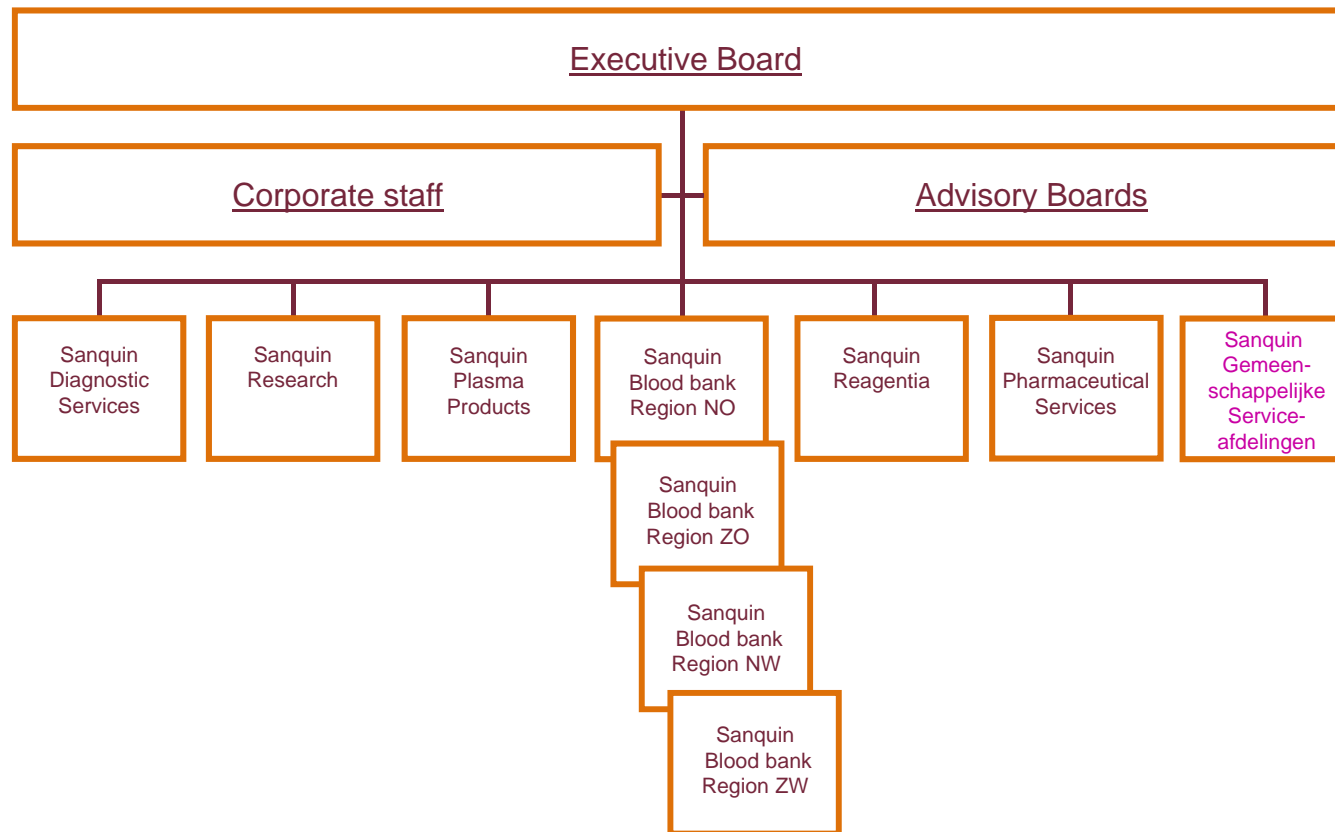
Executive Board

Corporate staff

Advisory Boards

Sanquin Diagnostic Services

Sanquin Research

Sanquin Plasma Products

Sanquin Blood bank Region NO

Sanquin Blood bank Region ZO

Sanquin Blood bank Region NW

Sanquin Blood bank Region ZW

Sanquin Reagentia

Sanquin Pharmaceutical Services

Sanquin Gemeenschappelijke Serviceafdelingen